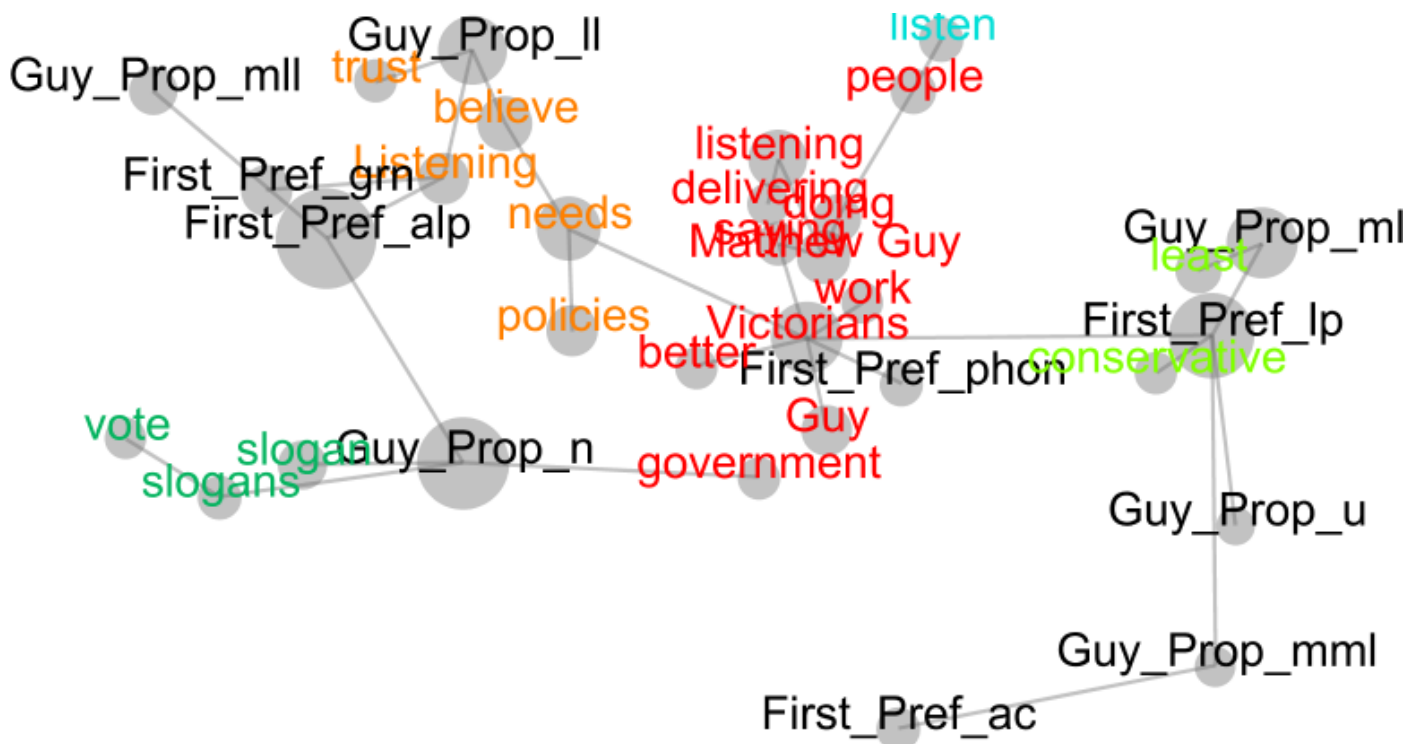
Guy_Prop_ll
listen
Guy_Prop_mll
trust
people
believe
listening
Listening
First_Pref_grn
delivering
doing
needs
First_Pref_alp
saying
Matthew Guy
Guy_Prop_ml
least
work
policies
Victorians
First_Pref_lp
better
First_Pref_phon
conservative
vote
Guy
slogan
Guy_Prop_n
government
slogans
Guy_Prop_u
Guy_Prop_mml
First_Pref_ac